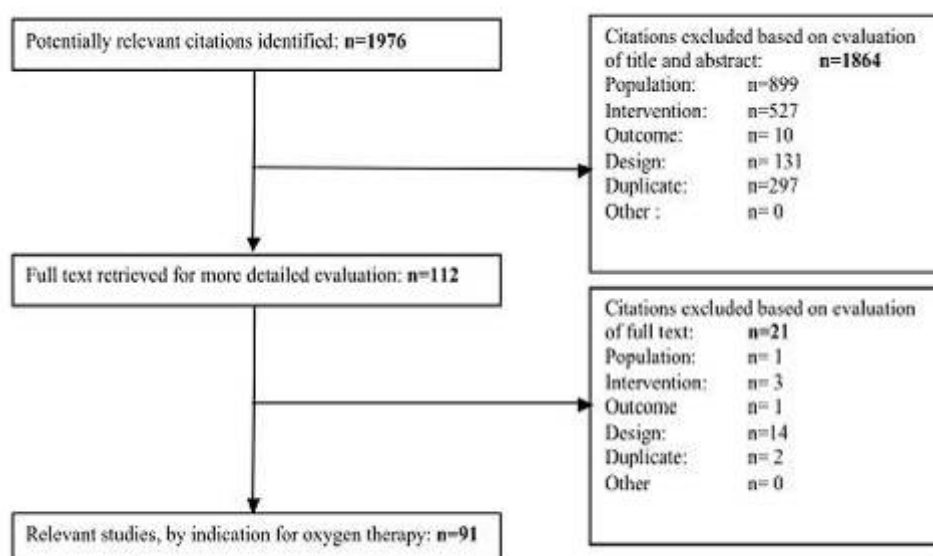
Potentially relevant citations identified: **n=1976**

Citations excluded based on evaluation of title and abstract: **n=1864**
Population: n=899
Intervention: n=527
Outcome: n= 10
Design: n= 131
Duplicate: n=297
Other : n= 0

Full text retrieved for more detailed evaluation: **n=112**

Citations excluded based on evaluation of full text: **n=21**
Population: n= 1
Intervention: n= 3
Outcome n= 1
Design: n=14
Duplicate: n= 2
Other n= 0

Relevant studies, by indication for oxygen therapy: **n=91**